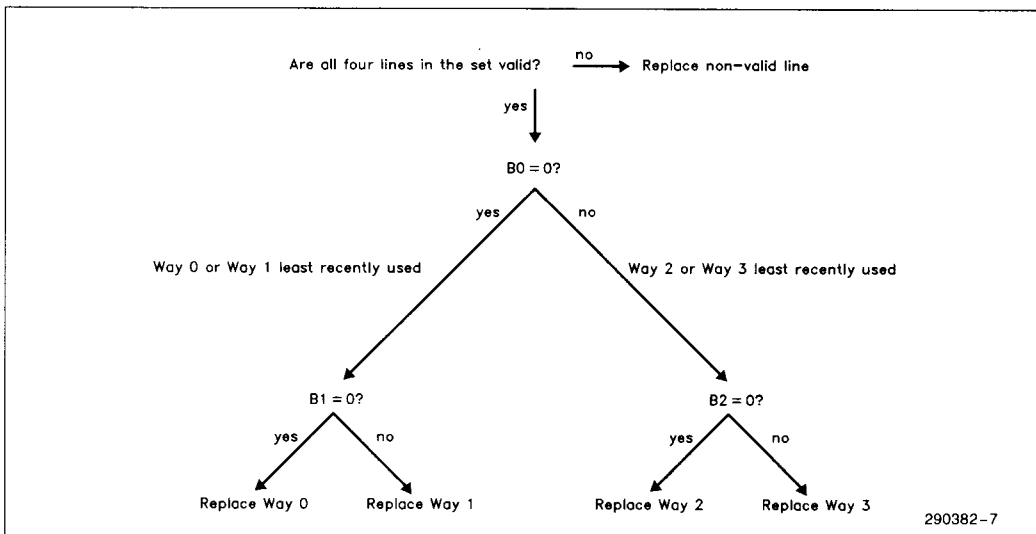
Are all four lines in the set valid?
no
Replace non-valid line
yes
B0 = 0?
yes
no
Way 0 or Way 1 least recently used
Way 2 or Way 3 least recently used
B1 = 0?
B2 = 0?
yes
no
yes
no
Replace Way 0
Replace Way 1
Replace Way 2
Replace Way 3
290382-7